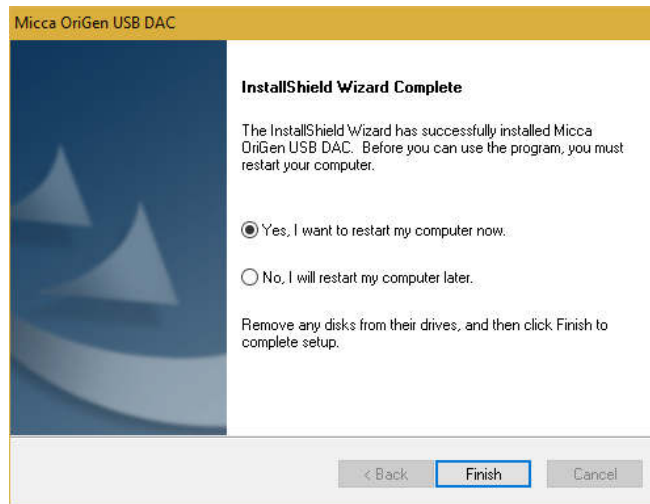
Micca OriGen USB DAC

InstallShield Wizard Complete

The InstallShield Wizard has successfully installed Micca OriGen USB DAC. Before you can use the program, you must restart your computer.

Yes, I want to restart my computer now.

No, I will restart my computer later.

Remove any disks from their drives, and then click Finish to complete setup.

< Back

Finish

Cancel